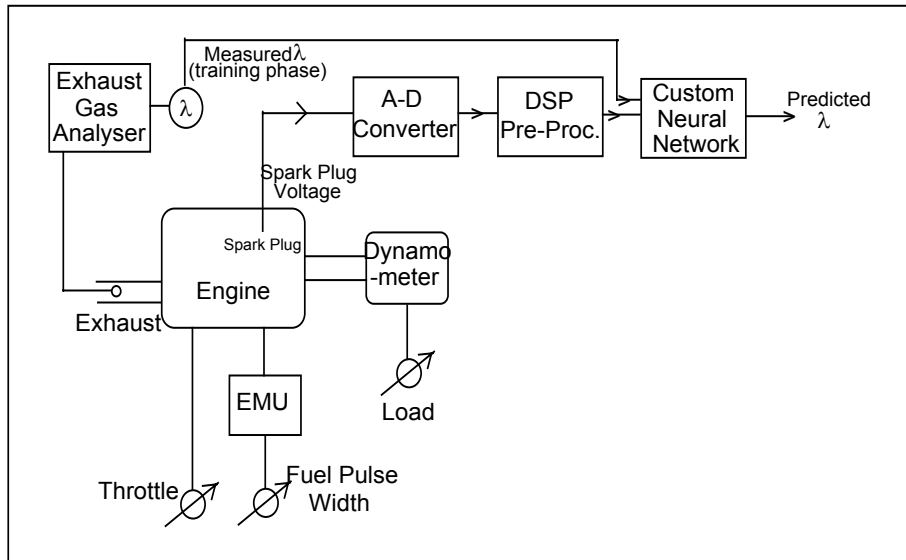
Exhaust Gas Analyser

$\lambda$

Measured $\lambda$ (training phase)

A-D Converter

DSP Pre-Proc.

Custom Neural Network

Predicted $\lambda$

Spark Plug Voltage

Spark Plug

Engine

Dynamo -meter

Exhaust

EMU

Load

Throttle

Fuel Pulse Width